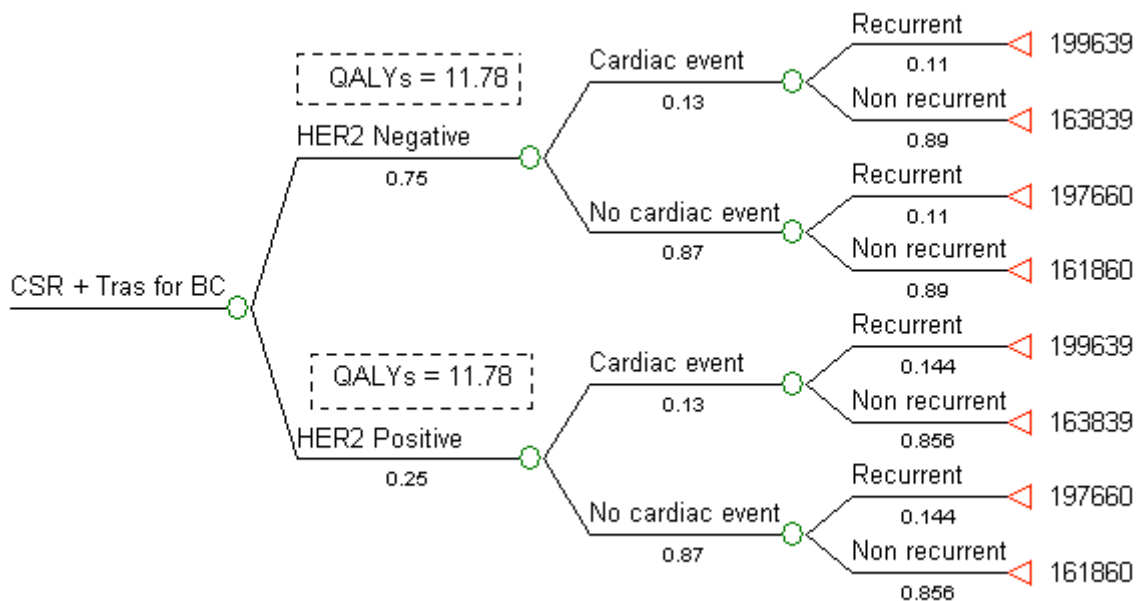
CSR + Tras for BC

QALYs = 11.78

HER2 Negative
0.75

Cardiac event
0.13

Recurrent
0.11
199639

Non recurrent
0.89
163839

No cardiac event
0.87

Recurrent
0.11
197660

Non recurrent
0.89
161860

QALYs = 11.78

HER2 Positive
0.25

Cardiac event
0.13

Recurrent
0.144
199639

Non recurrent
0.856
163839

No cardiac event
0.87

Recurrent
0.144
197660

Non recurrent
0.856
161860